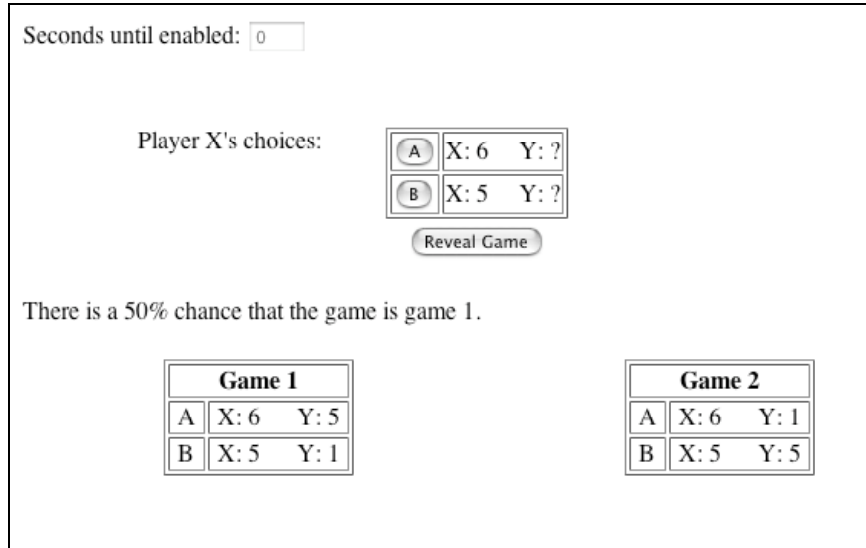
Seconds until enabled: 0

Player X's choices:

| A | X: 6 Y: ? |
|---|---|
| B | X: 5 Y: ? |

Reveal Game

There is a 50% chance that the game is game 1.

| Game 1 | |
|---|---|
| A | X: 6 Y: 5 |
| B | X: 5 Y: 1 |

| Game 2 | |
|---|---|
| A | X: 6 Y: 1 |
| B | X: 5 Y: 5 |